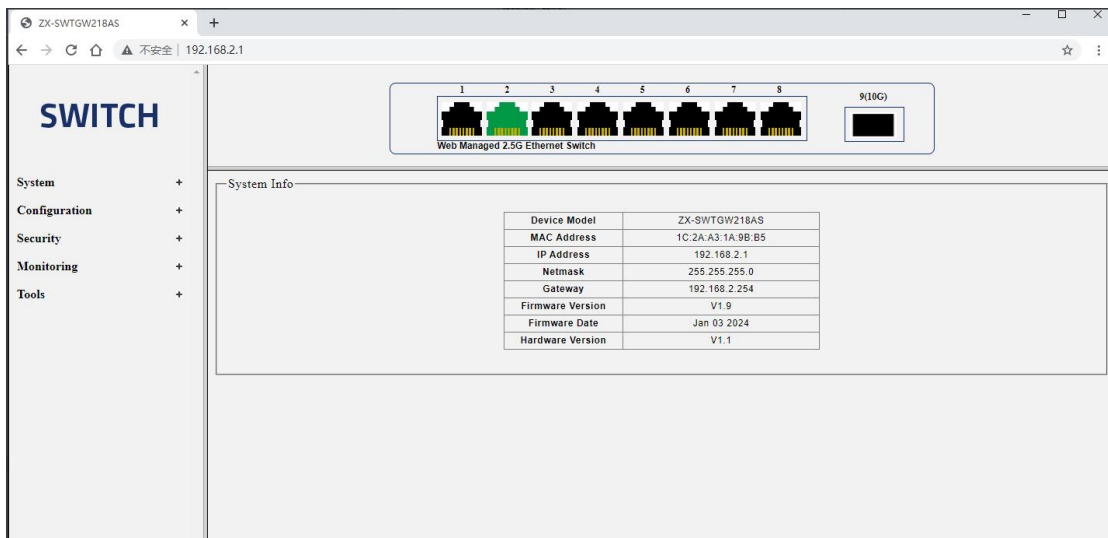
ZX-SWTGW218AS × +

← → C ⌂ ▲ 不安全 | 192.168.2.1

SWITCH

System +
Configuration +
Security +
Monitoring +
Tools +

1 2 3 4 5 6 7 8 9(10G)

Web Managed 2.5G Ethernet Switch

System Info

| Device Model | ZX-SWTGW218AS |
|---|---|
| MAC Address | 1C:2A:A3:1A:9B:B5 |
| IP Address | 192.168.2.1 |
| Netmask | 255.255.255.0 |
| Gateway | 192.168.2.254 |
| Firmware Version | V1.9 |
| Firmware Date | Jan 03 2024 |
| Hardware Version | V1.1 |